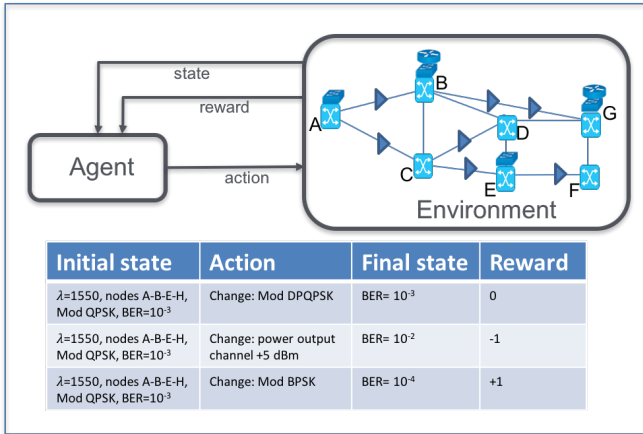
state

reward

Agent

action

A B C D E F G

Environment

| Initial state | Action | Final state | Reward |
|---|---|---|---|
| $\lambda$=1550, nodes A-B-E-H, Mod QPSK, BER=$10^{-3}$ | Change: Mod DPQPSK | BER= $10^{-3}$ | 0 |
| $\lambda$=1550, nodes A-B-E-H, Mod QPSK, BER=$10^{-3}$ | Change: power output channel +5 dBm | BER= $10^{-2}$ | -1 |
| $\lambda$=1550, nodes A-B-E-H, Mod QPSK, BER=$10^{-3}$ | Change: Mod BPSK | BER= $10^{-4}$ | +1 |